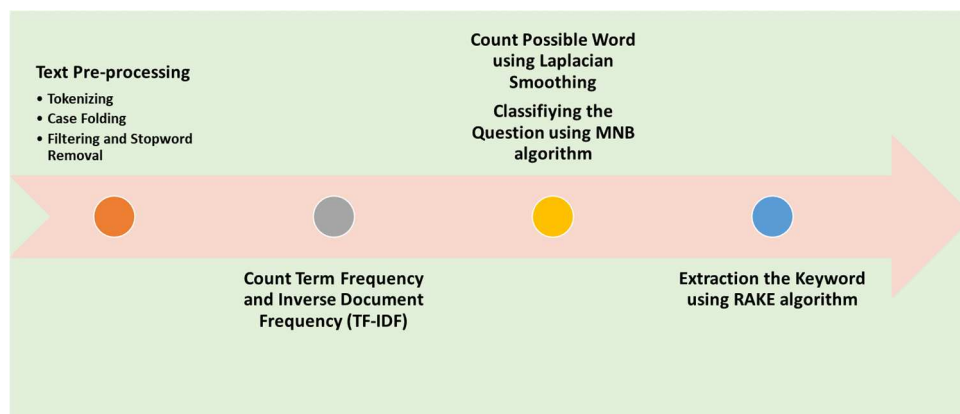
Text Pre-processing
• Tokenizing
• Case Folding
• Filtering and Stopword Removal

Count Term Frequency and Inverse Document Frequency (TF-IDF)

Count Possible Word using Laplacian Smoothing

Classifiying the Question using MNB algorithm

Extraction the Keyword using RAKE algorithm